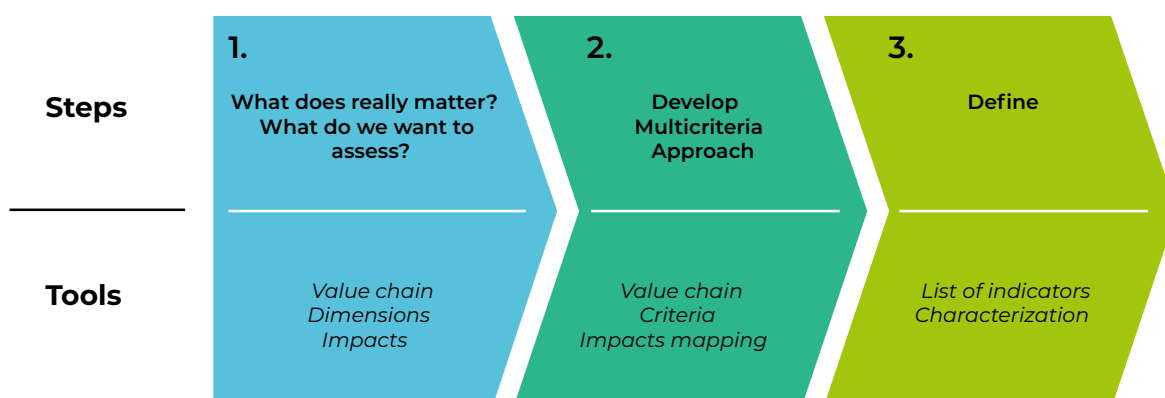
Steps

Tools

1.

What does really matter? What do we want to assess?

Value chain
Dimensions
Impacts

2.

Develop Multicriteria Approach

Value chain
Criteria
Impacts mapping

3.

Define

List of indicators
Characterization